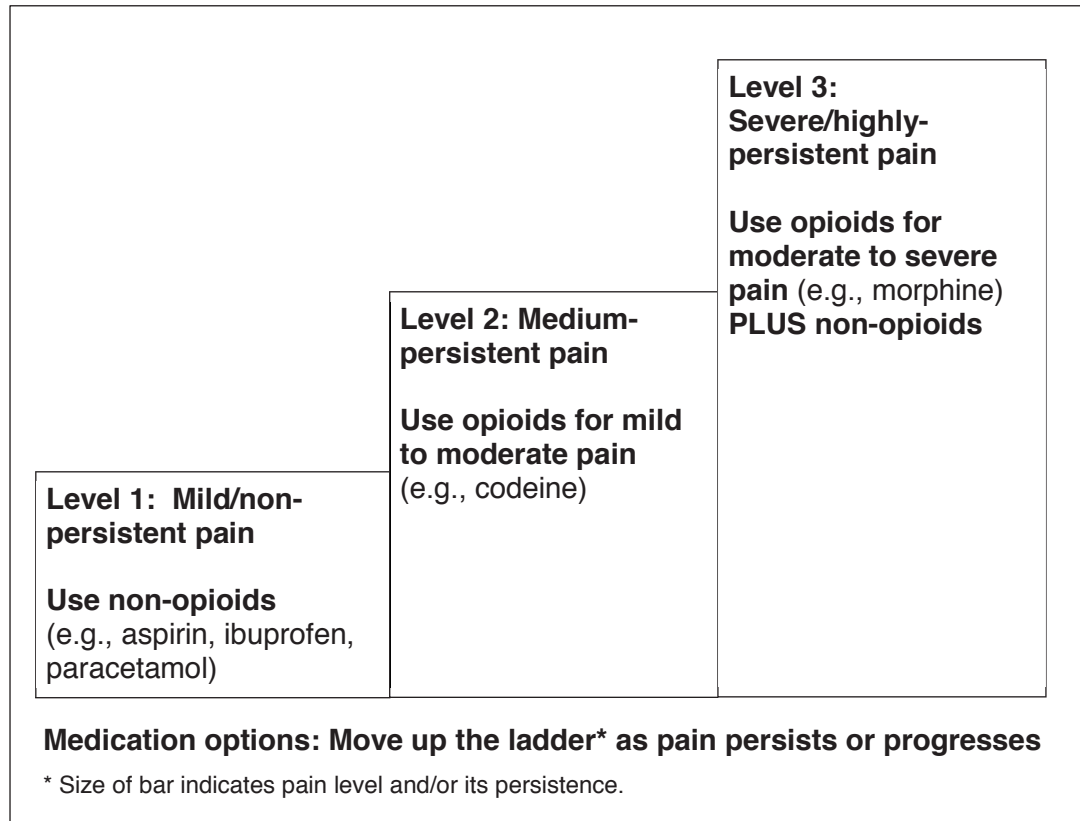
Level 1: Mild/non-persistent pain

Use non-opioids (e.g., aspirin, ibuprofen, paracetamol)

Level 2: Medium-persistent pain

Use opioids for mild to moderate pain (e.g., codeine)

Level 3: Severe/highly-persistent pain

Use opioids for moderate to severe pain (e.g., morphine) PLUS non-opioids

Medication options: Move up the ladder* as pain persists or progresses

* Size of bar indicates pain level and/or its persistence.